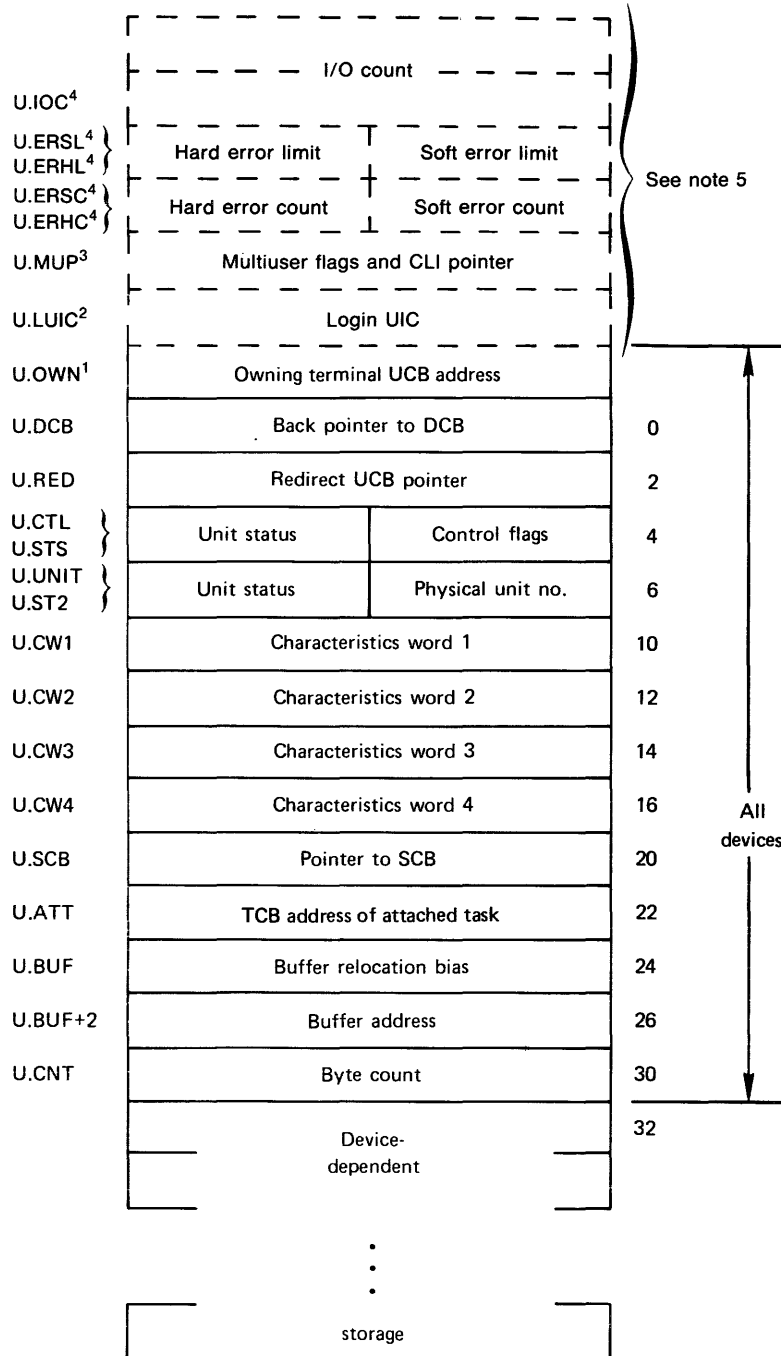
I/O count

U.IOC$^4$

U.ERSL$^4$
U.ERHL$^4$
Hard error limit | Soft error limit

U.ERSC$^4$
U.ERHC$^4$
Hard error count | Soft error count

See note 5

U.MUP$^3$ Multiuser flags and CLI pointer

U.LUIC$^2$ Login UIC

U.OWN$^1$ Owning terminal UCB address

U.DCB Back pointer to DCB 0

U.RED Redirect UCB pointer 2

U.CTL
U.STS
Unit status | Control flags 4

U.UNIT
U.ST2
Unit status | Physical unit no. 6

U.CW1 Characteristics word 1 10

U.CW2 Characteristics word 2 12

U.CW3 Characteristics word 3 14

U.CW4 Characteristics word 4 16

U.SCB Pointer to SCB 20

U.ATT TCB address of attached task 22

U.BUF Buffer relocation bias 24

U.BUF+2 Buffer address 26

U.CNT Byte count 30

All devices

Device-dependent 32

storage